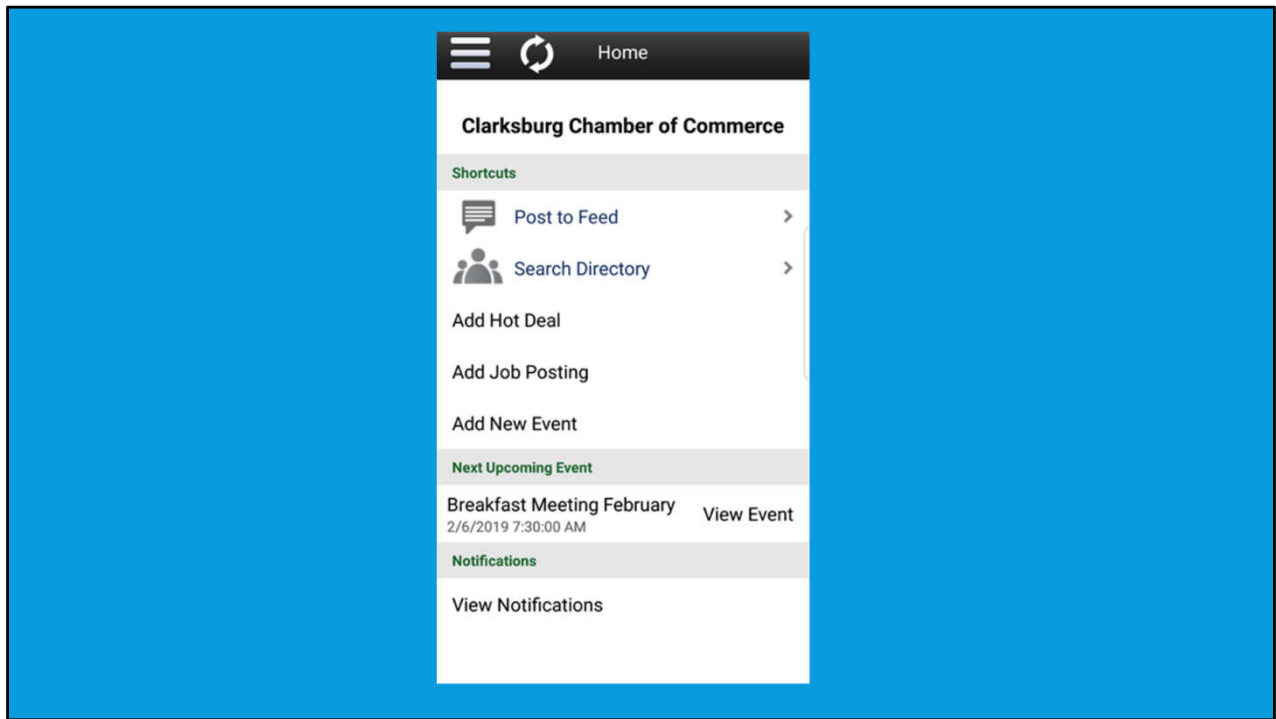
Home

Clarksburg Chamber of Commerce

Shortcuts

Post to Feed

Search Directory

Add Hot Deal

Add Job Posting

Add New Event

Next Upcoming Event

Breakfast Meeting February
2/6/2019 7:30:00 AM

View Event

Notifications

View Notifications